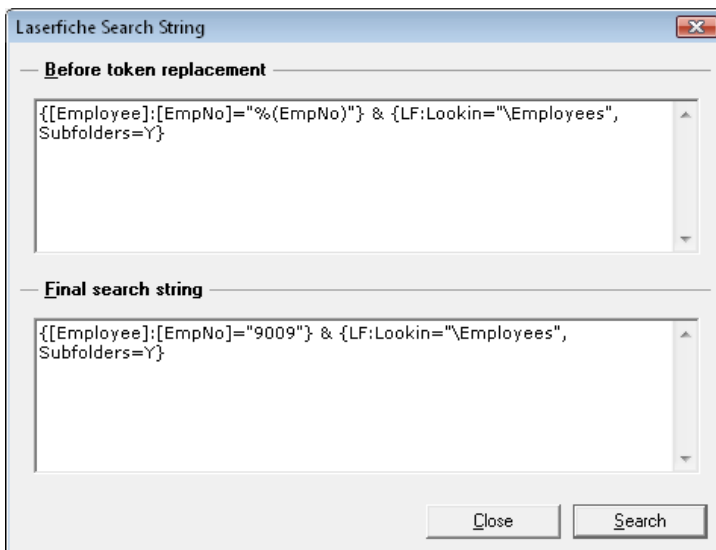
Laserfiche Search String

Before token replacement

{[Employee]:[EmpNo]="%(EmpNo)"} & {LF:Lookin="\Employees", Subfolders=Y}

Final search string

{[Employee]:[EmpNo]="9009"} & {LF:Lookin="\Employees", Subfolders=Y}

Close

Search